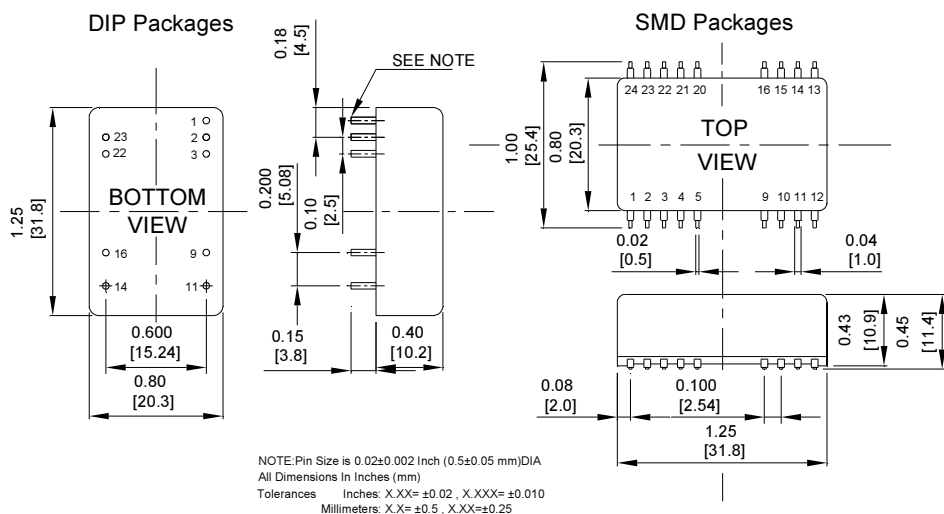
DIP Packages

SMD Packages

0.18
[4.5]

SEE NOTE

1
2
3
23
22

BOTTOM
VIEW

16
9
14
11

1.25
[31.8]

0.200
[5.08]

0.10
[2.5]

0.600
[15.24]

0.80
[20.3]

0.15
[3.8]

0.40
[10.2]

24 23 22 21 20
16 15 14 13

TOP
VIEW

1 2 3 4 5
9 10 11 12

1.00
[25.4]

0.80
[20.3]

0.02
[0.5]

0.04
[1.0]

0.43
[10.9]

0.45
[11.4]

0.08
[2.0]

0.100
[2.54]

1.25
[31.8]

NOTE:Pin Size is 0.02±0.002 Inch (0.5±0.05 mm)DIA
All Dimensions In Inches (mm)
Tolerances Inches: X.XX= ±0.02 , X.XXX= ±0.010
Millimeters: X.X= ±0.5 , X.XX=±0.25